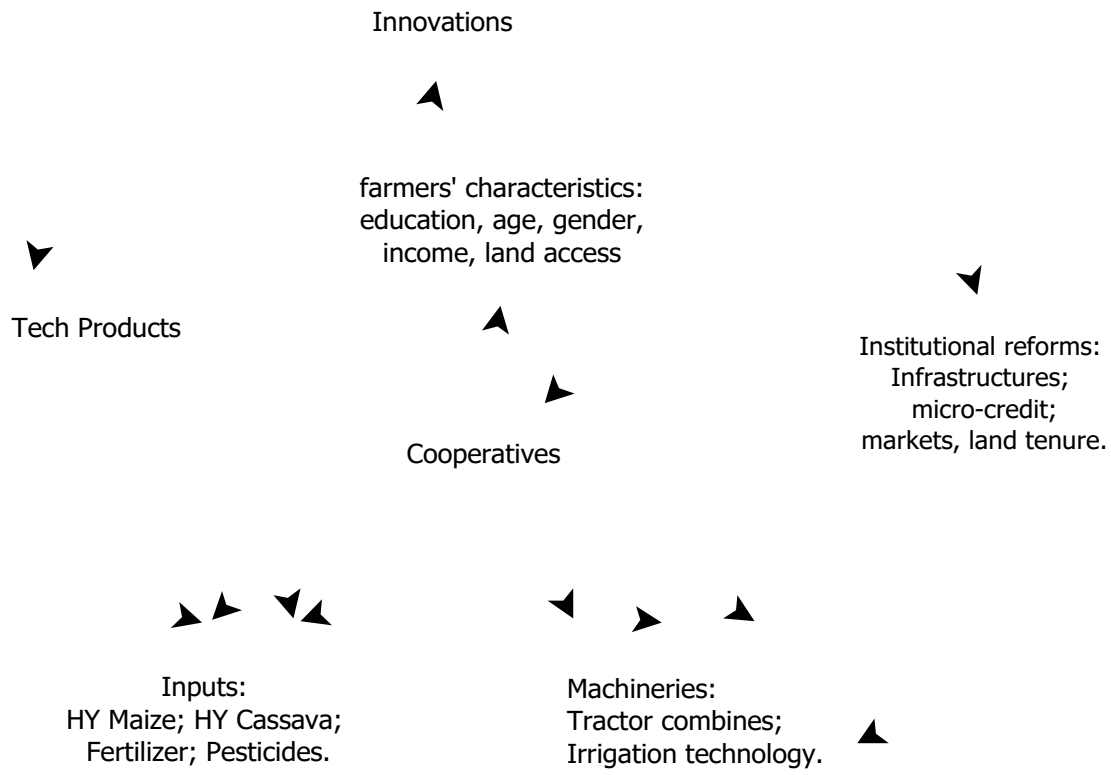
Innovations

farmers' characteristics:
education, age, gender,
income, land access

Tech Products

Institutional reforms:
Infrastructures;
micro-credit;
markets, land tenure.

Cooperatives

Inputs:
HY Maize; HY Cassava;
Fertilizer; Pesticides.

Machineries:
Tractor combines;
Irrigation technology.